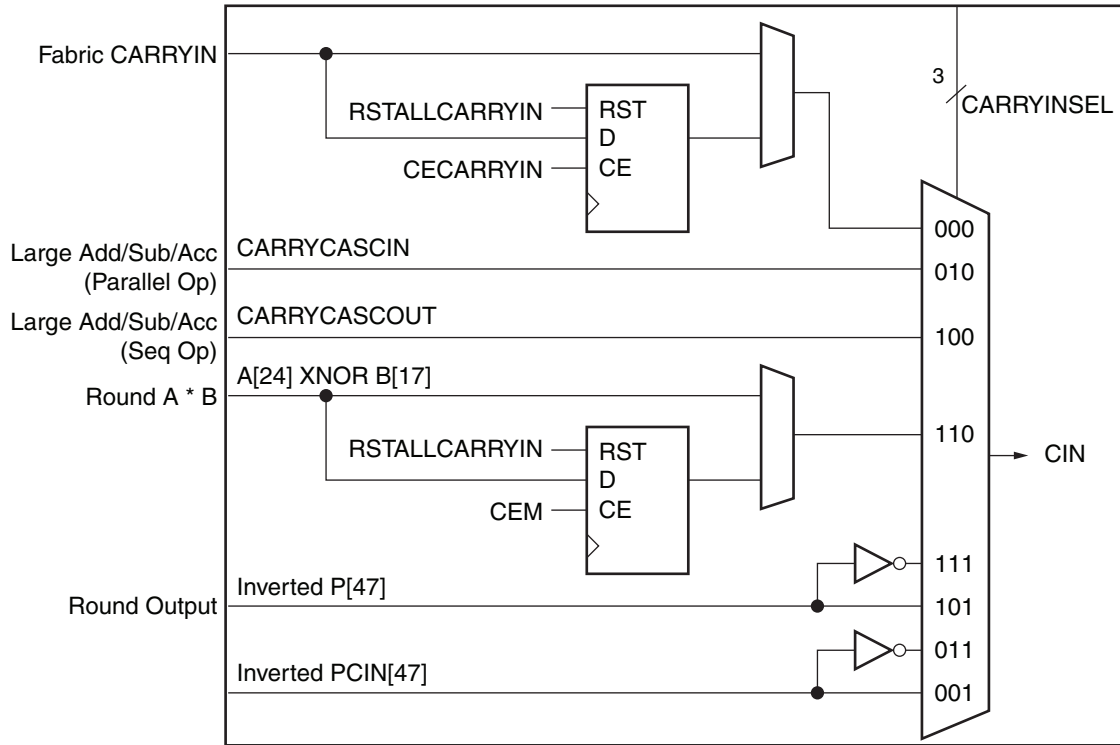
Fabric CARRYIN

RSTALLCARRYIN
RST
D
CECARRYIN
CE

3
CARRYINSEL

Large Add/Sub/Acc (Parallel Op)
CARRYCASCIN

Large Add/Sub/Acc (Seq Op)
CARRYCASCOUT

Round A * B
A[24] XNOR B[17]

RSTALLCARRYIN
RST
D
CEM
CE

000
010
100
110
CIN
111
101
011
001

Round Output
Inverted P[47]

Inverted PCIN[47]